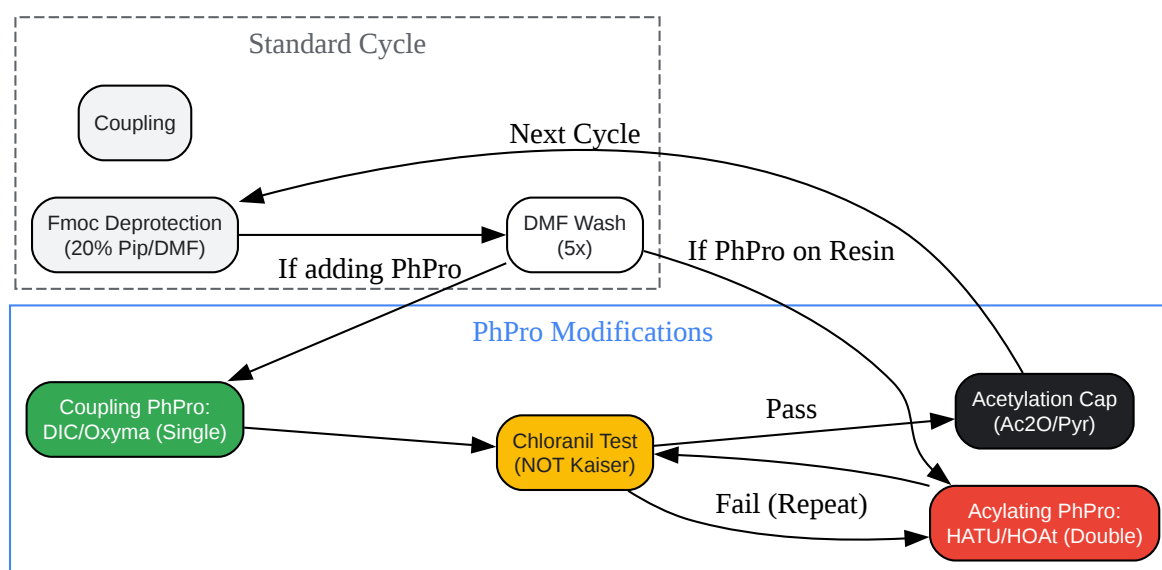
Standard Cycle

Coupling

Next Cycle

Fmoc Deprotection
(20% Pip/DMF)

DMF Wash
(5x)

If PhPro on Resin

If adding PhPro

PhPro Modifications

Coupling PhPro:
DIC/Oxyma (Single)

Chloranil Test
(NOT Kaiser)

Pass

Acetylation Cap
(Ac2O/Pyr)

Fail (Repeat)

Acylating PhPro:
HATU/HOAt (Double)